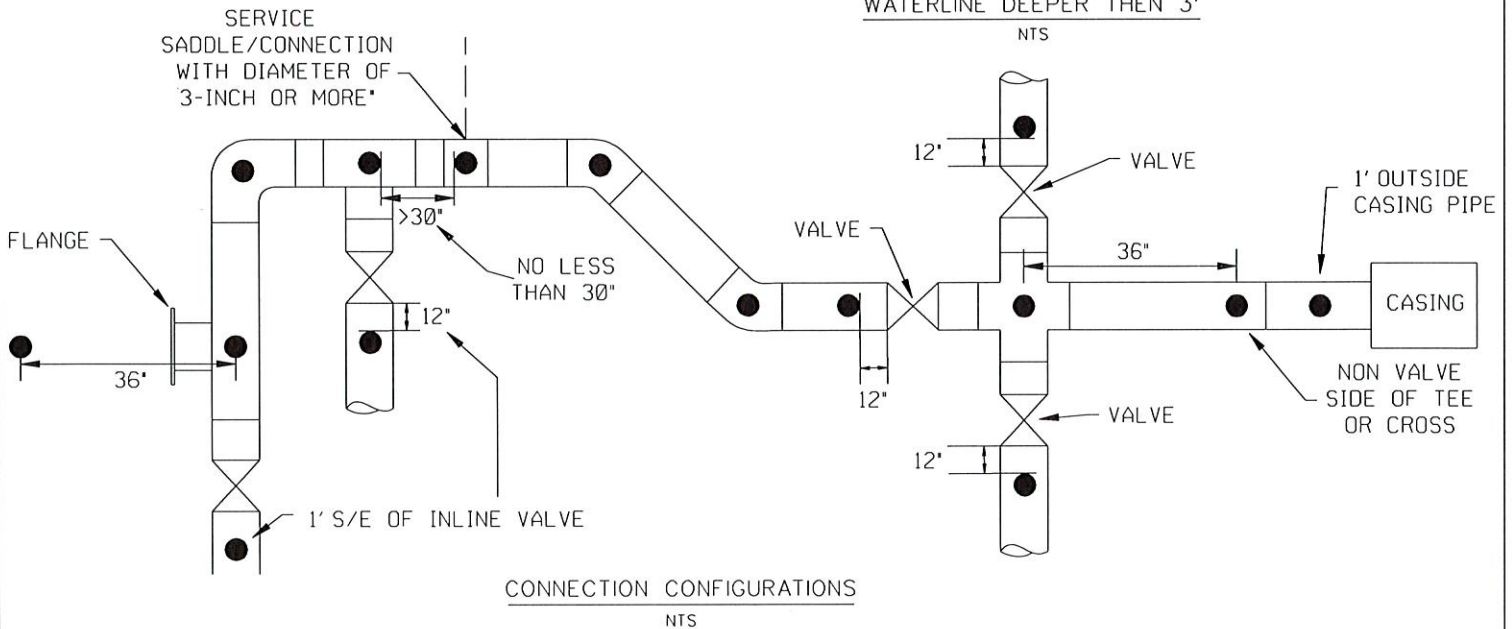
WATERLINE DEEPER THEN 3'
NTS

SERVICE SADDLE/CONNECTION WITH DIAMETER OF 3-INCH OR MORE"

FLANGE

>30"

NO LESS THAN 30"

12"

36"

1' S/E OF INLINE VALVE

12"

VALVE

VALVE

12"

36"

1' OUTSIDE CASING PIPE

CASING

NON VALVE SIDE OF TEE OR CROSS

VALVE

12"

12"

CONNECTION CONFIGURATIONS
NTS